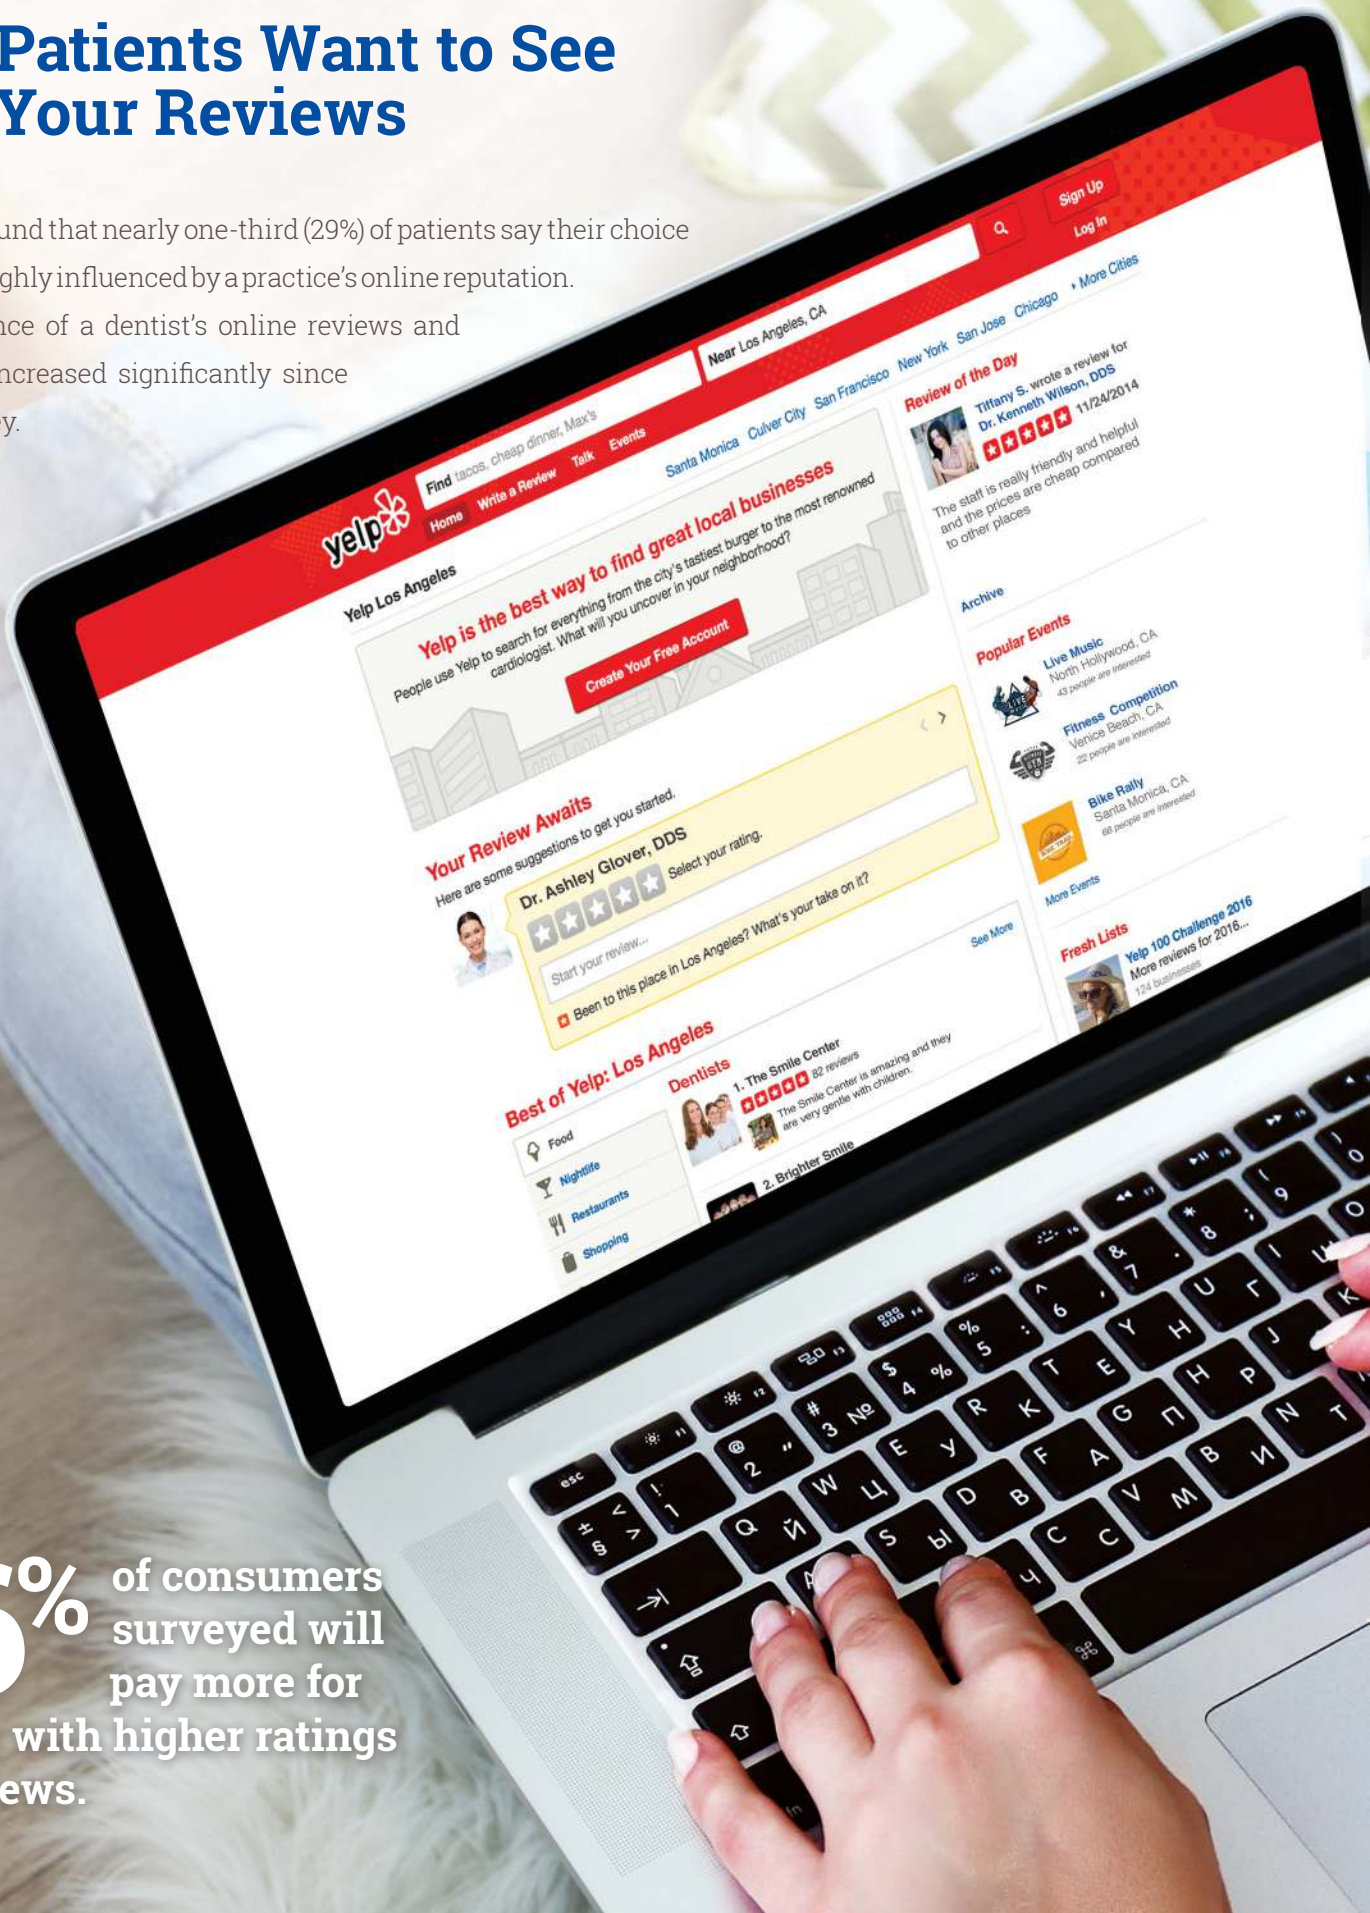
Patients Want to See Your Reviews

und that nearly one-third (29%) of patients say their choice ghly influenced by a practice's online reputation. nce of a dentist's online reviews and ncreased significantly since y.

yelp

Find tacos, cheap dinner, Max's

Near Los Angeles, CA

Sign Up

Log In

Home Write a Review Talk Events

Santa Monica Culver City San Francisco New York San Jose Chicago More Cities

Yelp Los Angeles

Yelp is the best way to find great local businesses

People use Yelp to search for everything from the city's tastiest burger to the most renowned cardiologist. What will you uncover in your neighborhood?

Create Your Free Account

Review of the Day

Tiffany S. wrote a review for Dr. Kenneth Wilson, DDS

11/24/2014

The staff is really friendly and helpful and the prices are cheap compared to other places

Archive

Popular Events

Live Music
North Hollywood, CA
43 people are interested

Fitness Competition
Venice Beach, CA
22 people are interested

Bike Rally
Santa Monica, CA
68 people are interested

More Events

Your Review Awaits

Here are some suggestions to get you started.

Dr. Ashley Glover, DDS

Select your rating.

Start your review...

Been to this place in Los Angeles? What's your take on it?

See More

Best of Yelp: Los Angeles

Food
Nightlife
Restaurants
Shopping

Dentists

1. The Smile Center
82 reviews
The Smile Center is amazing and they are very gentle with children.

2. Brighter Smile

Fresh Lists

Yelp 100 Challenge 2016
More reviews for 2016...
124 businesses

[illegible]% of consumers surveyed will pay more for with higher ratings ews.